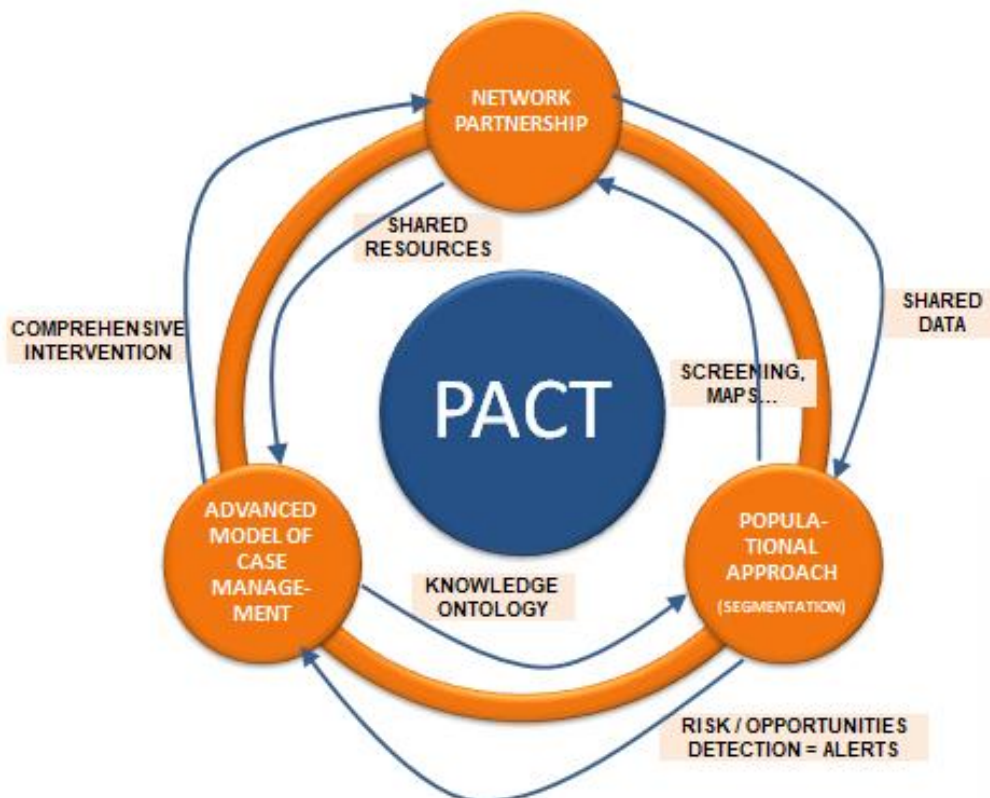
NETWORK PARTNERSHIP

SHARED RESOURCES

COMPREHENSIVE INTERVENTION

SHARED DATA

SCREENING, MAPS...

PACT

ADVANCED MODEL OF CASE MANAGEMENT

POPULATIONAL APPROACH (SEGMENTATION)

KNOWLEDGE ONTOLOGY

RISK / OPPORTUNITIES DETECTION = ALERTS